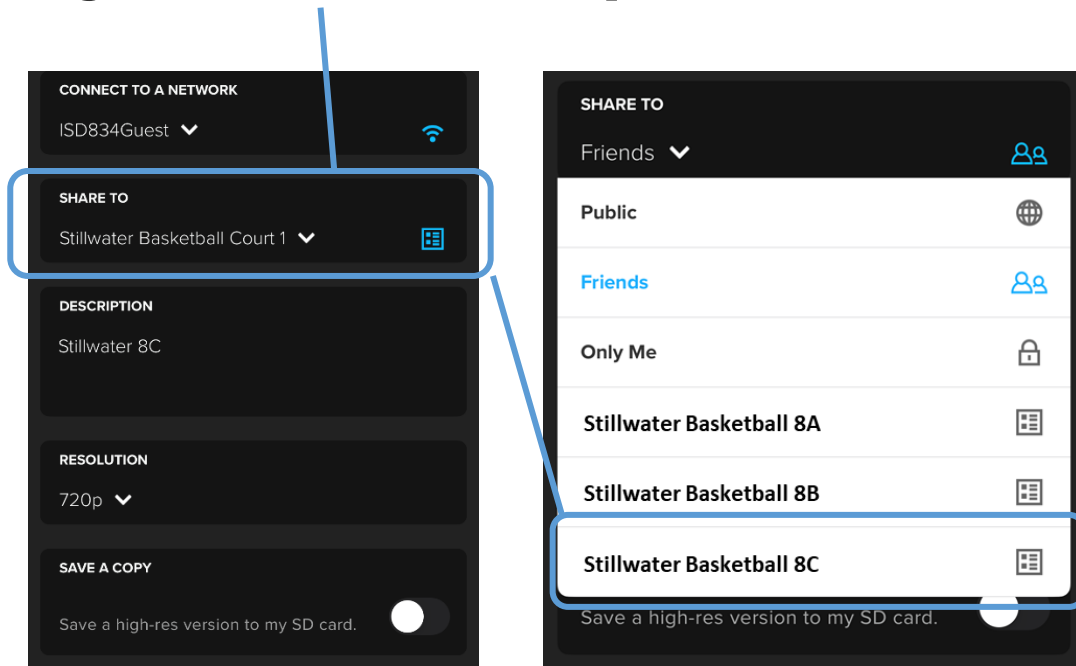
CONNECT TO A NETWORK

ISD834Guest

SHARE TO

Stillwater Basketball Court 1

DESCRIPTION

Stillwater 8C

RESOLUTION

720p

SAVE A COPY

Save a high-res version to my SD card.

SHARE TO

Friends

Public

Friends

Only Me

Stillwater Basketball 8A

Stillwater Basketball 8B

Stillwater Basketball 8C

Save a high-res version to my SD card.